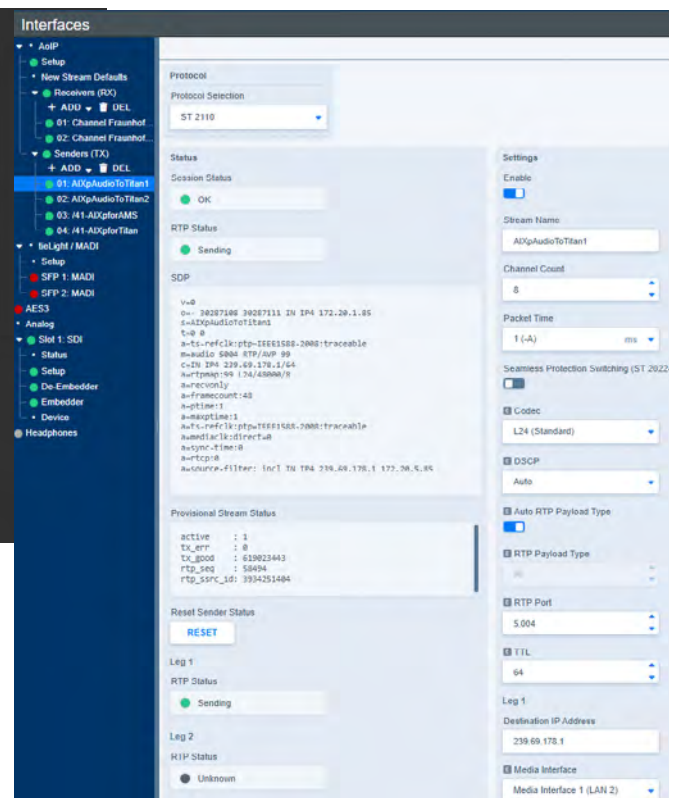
Interfaces

AoIP
Setup
New Stream Defaults
Receivers (RX)
+ ADD DEL
01: Channel Fraunhof...
02: Channel Fraunhof...
Senders (TX)
+ ADD DEL
01: AIXpAudioToTitan1
02: AIXpAudioToTitan2
03: /41-AIXpforAMS
04: /41-AIXpforTitan
fieLight / MADI
Setup
SFP 1: MADI
SFP 2: MADI
AES3
Analog
Slot 1: SDI
Status
Setup
De-Embedder
Embedder
Device
Headphones

Protocol
Protocol Selection
ST 2110

Status
Session Status
OK

RTP Status
Sending

SDP
v=0
o=- 30287108 30287111 IN IP4 172.20.1.85
s=AIXpAudioToTitan1
t=0 0
a=ts-refclk:ptp=IEEE1588-2008:traceable
m=audio 5004 RTP/AVP 99
c=IN IP4 239.69.178.1/64
a=rtpmap:99 L24/48000/8
a=recvonly
a=framecount:48
a=ptime:1
a=maxptime:1
a=ts-refclk:ptp=IEEE1588-2008:traceable
a=mediaclk:direct=0
a=sync-time:0
a=rtcp:0
a=source-filter: incl IN IP4 239.69.178.1 172.20.5.85

Provisional Stream Status
active : 1
tx_err : 0
tx_good : 619023443
rtp_seq : 58494
rtp_ssrc_id: 3934251404

Reset Sender Status
RESET

Leg 1
RTP Status
Sending

Leg 2
RTP Status
Unknown

Settings
Enable

Stream Name
AIXpAudioToTitan1

Channel Count
8

Packet Time
1 (-A) ms

Seamless Protection Switching (ST 2022

Codec
L24 (Standard)

DSCP
Auto

Auto RTP Payload Type

RTP Payload Type
96

RTP Port
5.004

TTL
64

Leg 1
Destination IP Address
239.69.178.1

Media Interface
Media Interface 1 (LAN 2)